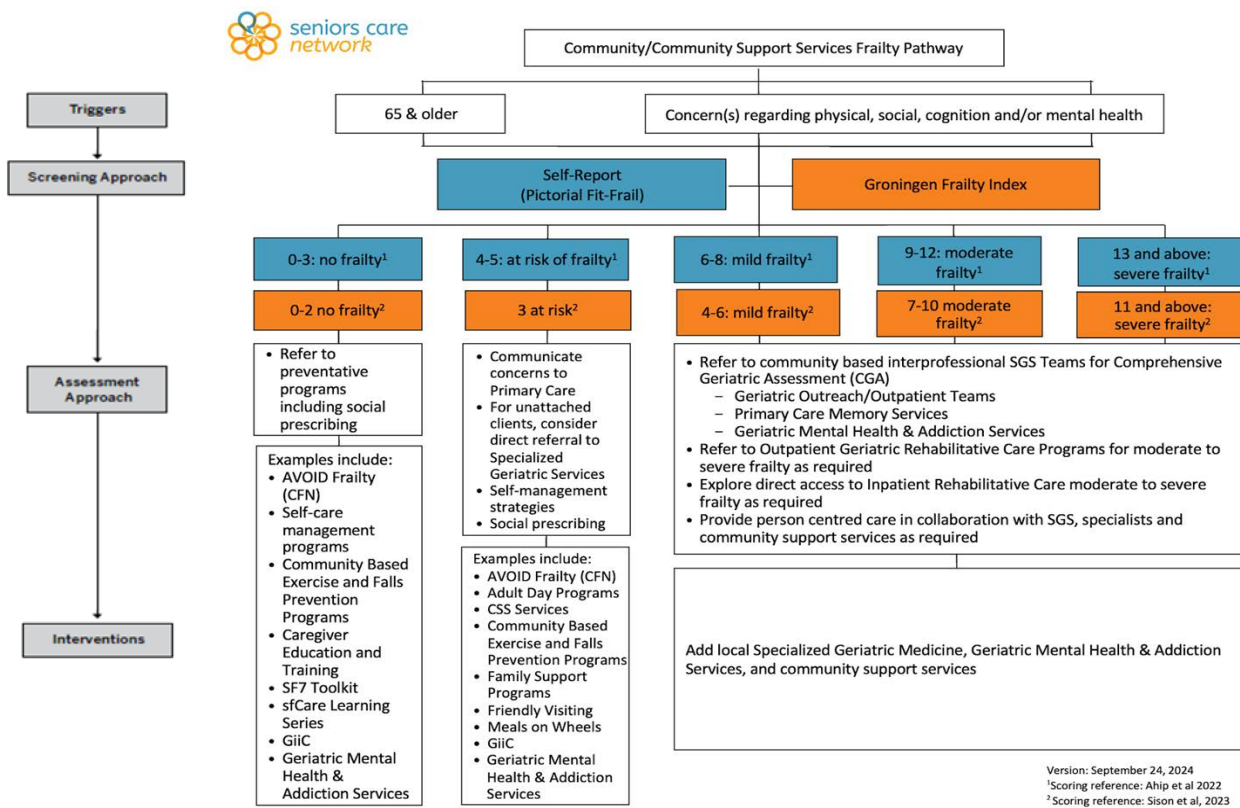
seniors care network

Community/Community Support Services Frailty Pathway

Triggers

Screening Approach

Assessment Approach

Interventions

65 & older

Concern(s) regarding physical, social, cognition and/or mental health

Self-Report (Pictorial Fit-Frail)

Groningen Frailty Index

0-3: no frailty$^1$

4-5: at risk of frailty$^1$

6-8: mild frailty$^1$

9-12: moderate frailty$^1$

13 and above: severe frailty$^1$

0-2 no frailty$^2$

3 at risk$^2$

4-6: mild frailty$^2$

7-10 moderate frailty$^2$

11 and above: severe frailty$^2$

• Refer to preventative programs including social prescribing

Examples include:
• AVOID Frailty (CFN)
• Self-care management programs
• Community Based Exercise and Falls Prevention Programs
• Caregiver Education and Training
• SF7 Toolkit
• sfCare Learning Series
• GiiC
• Geriatric Mental Health & Addiction Services

• Communicate concerns to Primary Care
• For unattached clients, consider direct referral to Specialized Geriatric Services
• Self-management strategies
• Social prescribing

Examples include:
• AVOID Frailty (CFN)
• Adult Day Programs
• CSS Services
• Community Based Exercise and Falls Prevention Programs
• Family Support Programs
• Friendly Visiting
• Meals on Wheels
• GiiC
• Geriatric Mental Health & Addiction Services

• Refer to community based interprofessional SGS Teams for Comprehensive Geriatric Assessment (CGA)
– Geriatric Outreach/Outpatient Teams
– Primary Care Memory Services
– Geriatric Mental Health & Addiction Services
• Refer to Outpatient Geriatric Rehabilitative Care Programs for moderate to severe frailty as required
• Explore direct access to Inpatient Rehabilitative Care moderate to severe frailty as required
• Provide person centred care in collaboration with SGS, specialists and community support services as required

Add local Specialized Geriatric Medicine, Geriatric Mental Health & Addiction Services, and community support services

Version: September 24, 2024
$^1$Scoring reference: Ahip et al 2022
$^2$Scoring reference: Sison et al, 2023